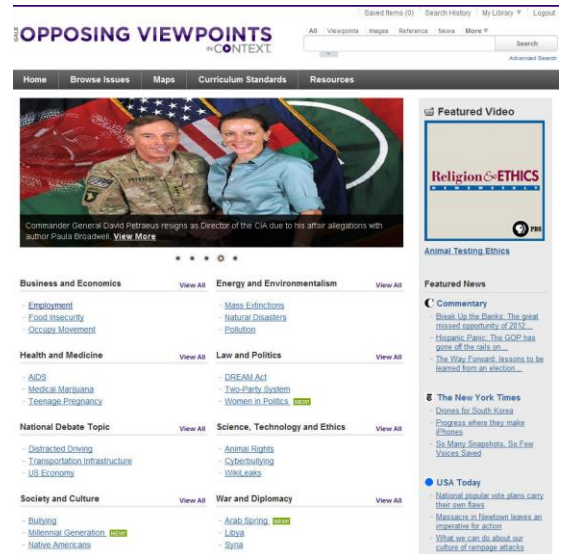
GALE OPPOSING VIEWPOINTS IN CONTEXT

Saved Items (0) Search History My Library ▼ Logout

All Viewpoints Images Reference News More ▼

Search

Advanced Search

Home Browse Issues Maps Curriculum Standards Resources

Commander General David Petraeus resigns as Director of the CIA due to his affair allegations with author Paula Broadwell. View More

Featured Video

Religion & ETHICS NEWSWEEKLY

PBS

Animal Testing Ethics

Business and Economics View All
- Employment
- Food Insecurity
- Occupy Movement

Energy and Environmentalism View All
- Mass Extinctions
- Natural Disasters
- Pollution

Health and Medicine View All
- AIDS
- Medical Marijuana
- Teenage Pregnancy

Law and Politics View All
- DREAM Act
- Two-Party System
- Women in Politics NEW!

National Debate Topic View All
- Distracted Driving
- Transportation Infrastructure
- US Economy

Science, Technology and Ethics View All
- Animal Rights
- Cyberbullying
- WikiLeaks

Society and Culture View All
- Bullying
- Millennial Generation NEW!
- Native Americans

War and Diplomacy View All
- Arab Spring NEW!
- Libya
- Syria

Featured News

Commentary
- Break Up the Banks: The great missed opportunity of 2012...
- Hispanic Panic: The GOP has gone off the rails on...
- The Way Forward: lessons to be learned from an election...

The New York Times
- Drones for South Korea
- Progress where they make iPhones
- So Many Snapshots, So Few Voices Saved

USA Today
- National popular vote plans carry their own flaws
- Massacre in Newtown leaves an imperative for action
- What we can do about our culture of rampage attacks